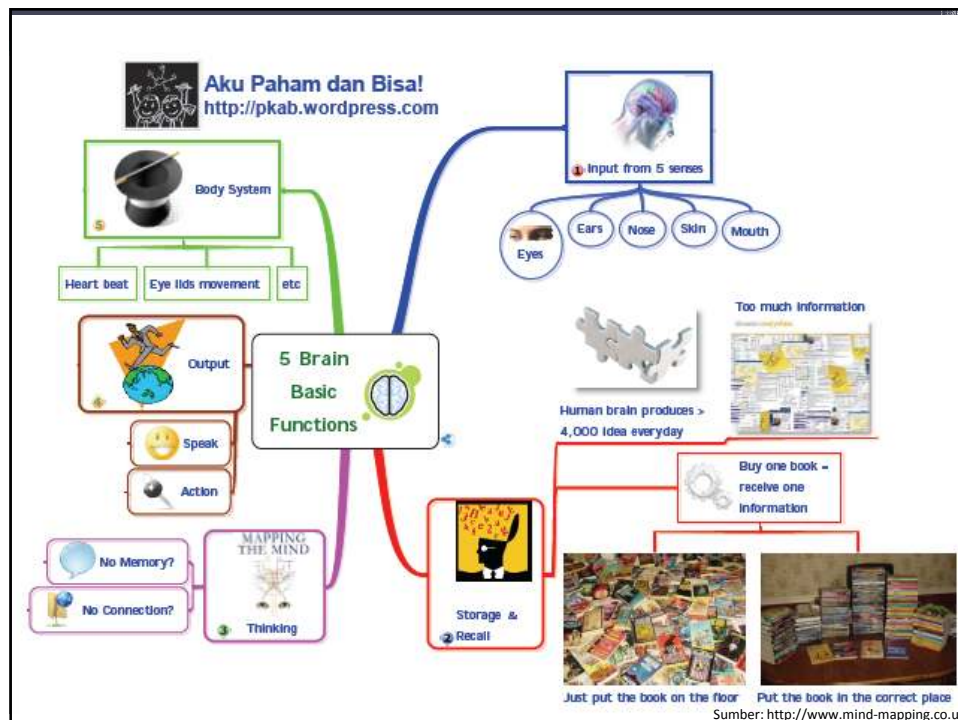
Aku Paham dan Bisa!
http://pkab.wordpress.com

5 Body System

Heart beat

Eye lids movement

etc

1 Input from 5 senses

Eyes

Ears

Nose

Skin

Mouth

5 Brain Basic Functions

4 Output

Speak

Action

Human brain produces > 4,000 idea everyday

Too much information

Buy one book = receive one information

MAPPING THE MIND

3 Thinking

No Memory?

No Connection?

Storage & 2 Recall

Just put the book on the floor

Put the book in the correct place

Sumber: http://www.mind-mapping.co.u